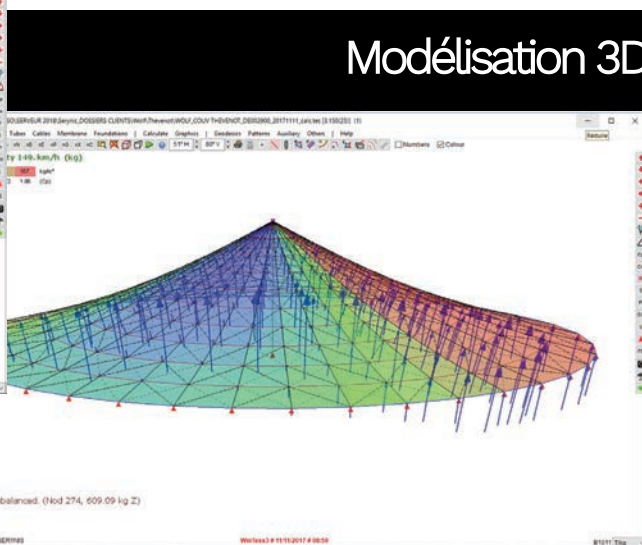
Modélisation 3D

SD:SERVEUR 2018\lasynic_DOSSIERS CLIENTS\Wolf\Thevenot\WOLF_COUV THEVENOT_DE002900_20171111_calc.tec [3:150:251] (1)

Tubes Cables Membrane Foundations | Calculate Graphics | Geodesics Patterns Auxiliary Others | Help

Numbers Colour

Réduire

ty 149.km/h (kg)

kgf/m²

balanced. (Nod 274, 609.09 kg Z)

ERING

Worless3 # 11/11/2017 # 08:59